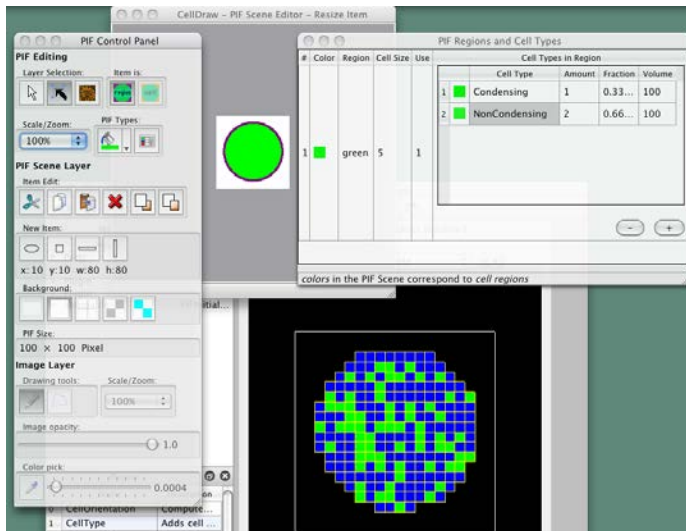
CellDraw - PIF Scene Editor - Resize Item

PIF Control Panel

PIF Editing

Layer Selection:

Item is:

Scale/Zoom:

PIF Types:

100%

PIF Scene Layer

Item Edit:

New Item:

x: 10 y: 10 w: 80 h: 80

Background:

PIF Size:

100 × 100 Pixel

Image Layer

Drawing tools:

Scale/Zoom:

100%

Image opacity:

1.0

Color pick:

0.0004

PIF Regions and Cell Types

| # | Color | Region | Cell Size | Use |
|---|---|---|---|---|
| 1 | | green | 5 | 1 |

Cell Types in Region

| | | Cell Type | Amount | Fraction | Volume |
|---|---|---|---|---|---|
| 1 | | Condensing | 1 | 0.33... | 100 |
| 2 | | NonCondensing | 2 | 0.66... | 100 |

-
+

colors in the PIF Scene correspond to cell regions

PIF initial...

| | | |
|---|---|---|
| 0 | CellOrientation | Compute... |
| 1 | CellType | Adds cell ... |